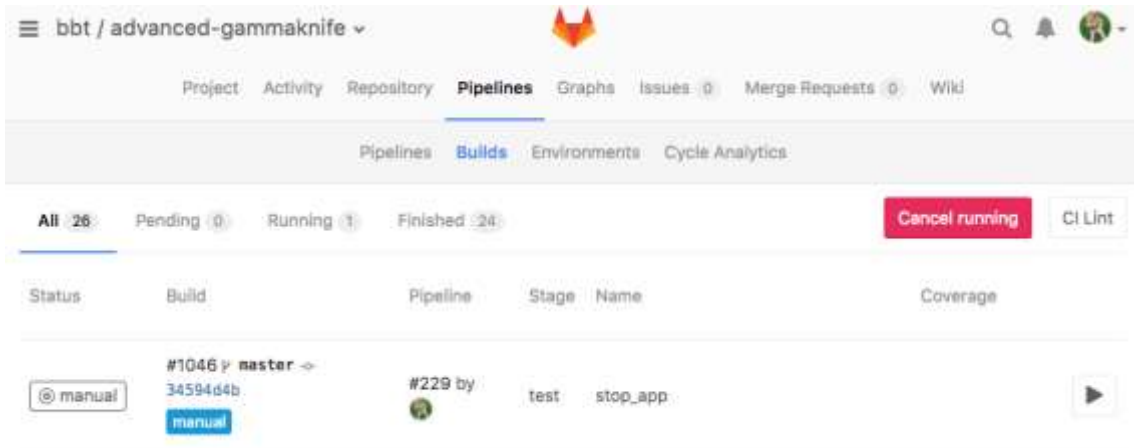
bbt / advanced-gammaknife

Project Activity Repository Pipelines Graphs Issues 0 Merge Requests 0 Wiki

Pipelines Builds Environments Cycle Analytics

All 26 Pending 0 Running 1 Finished 24

Cancel running

CI Lint

| Status | Build | Pipeline | Stage | Name | Coverage |
|---|---|---|---|---|---|
| manual | #1046 master 34594d4b manual | #229 by | test | stop_app | |